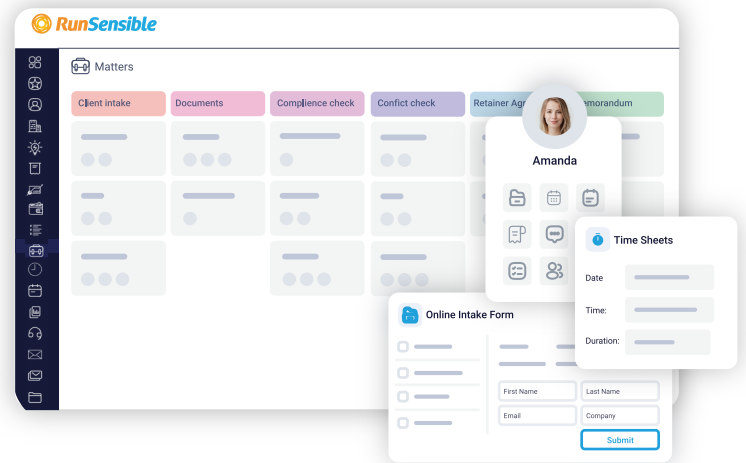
RunSensible

Matters

| Client intake | Documents | Complience check | Conflict check | Retainer Ag | emorandum |
|---|---|---|---|---|---|

Amanda

Time Sheets

Date

Time:

Duration:

Online Intake Form

First Name

Last Name

Email

Company

Submit